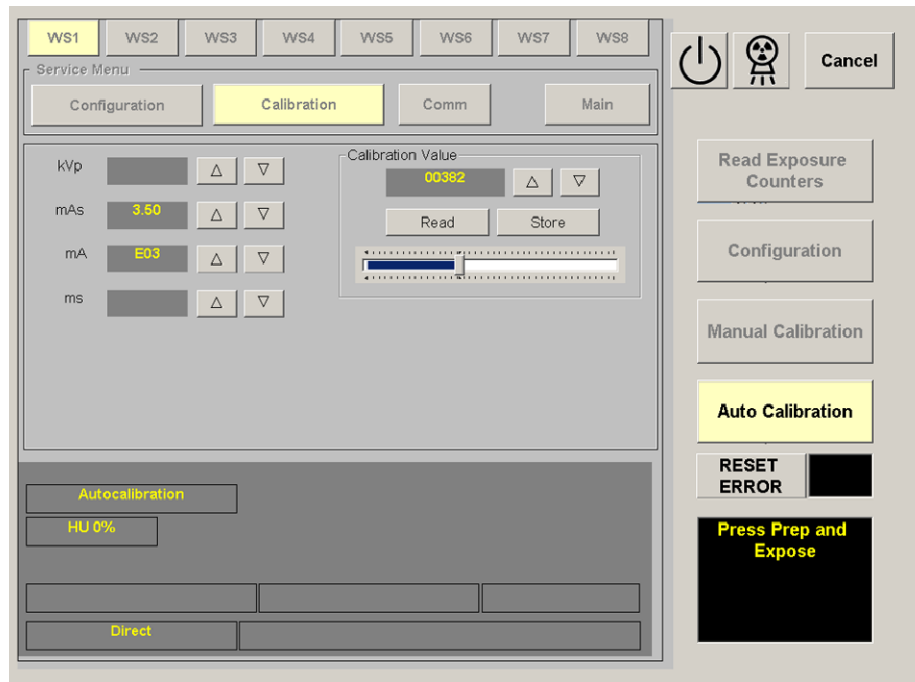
WS1 WS2 WS3 WS4 WS5 WS6 WS7 WS8

Cancel

Service Menu

Configuration Calibration Comm Main

kVp △ ▽

mAs 3.50 △ ▽

mA E03 △ ▽

ms △ ▽

Calibration Value

00382 △ ▽

Read Store

Read Exposure Counters

Configuration

Manual Calibration

Auto Calibration

RESET ERROR

Press Prep and Expose

Autocalibration

HU 0%

Direct